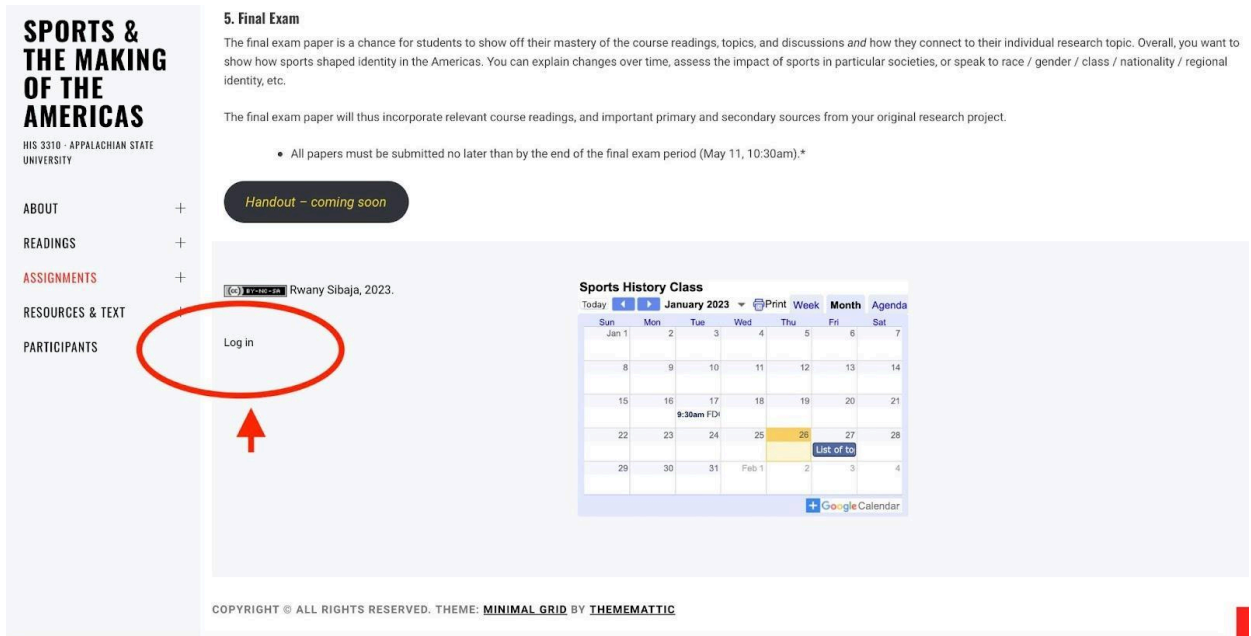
SPORTS & THE MAKING OF THE AMERICAS

HIS 3310 · APPALACHIAN STATE UNIVERSITY

ABOUT +
READINGS +
ASSIGNMENTS +
RESOURCES & TEXT +
PARTICIPANTS

5. Final Exam

The final exam paper is a chance for students to show off their mastery of the course readings, topics, and discussions *and* how they connect to their individual research topic. Overall, you want to show how sports shaped identity in the Americas. You can explain changes over time, assess the impact of sports in particular societies, or speak to race / gender / class / nationality / regional identity, etc.

The final exam paper will thus incorporate relevant course readings, and important primary and secondary sources from your original research project.

• All papers must be submitted no later than by the end of the final exam period (May 11, 10:30am).*

Handout – coming soon

(cc) BY-NC-SA Rwany Sibaja, 2023.

Log in

Sports History Class

Today ◀ ▶ January 2023 ▾ Print Week Month Agenda

| Sun | Mon | Tue | Wed | Thu | Fri | Sat |
|---|---|---|---|---|---|---|
| Jan 1 | 2 | 3 | 4 | 5 | 6 | 7 |
| 8 | 9 | 10 | 11 | 12 | 13 | 14 |
| 15 | 16 | 17 9:30am FD( | 18 | 19 | 20 | 21 |
| 22 | 23 | 24 | 25 | 26 | 27 List of to | 28 |
| 29 | 30 | 31 | Feb 1 | 2 | 3 | 4 |

+ Google Calendar

COPYRIGHT © ALL RIGHTS RESERVED. THEME: MINIMAL GRID BY THEMEMATTIC